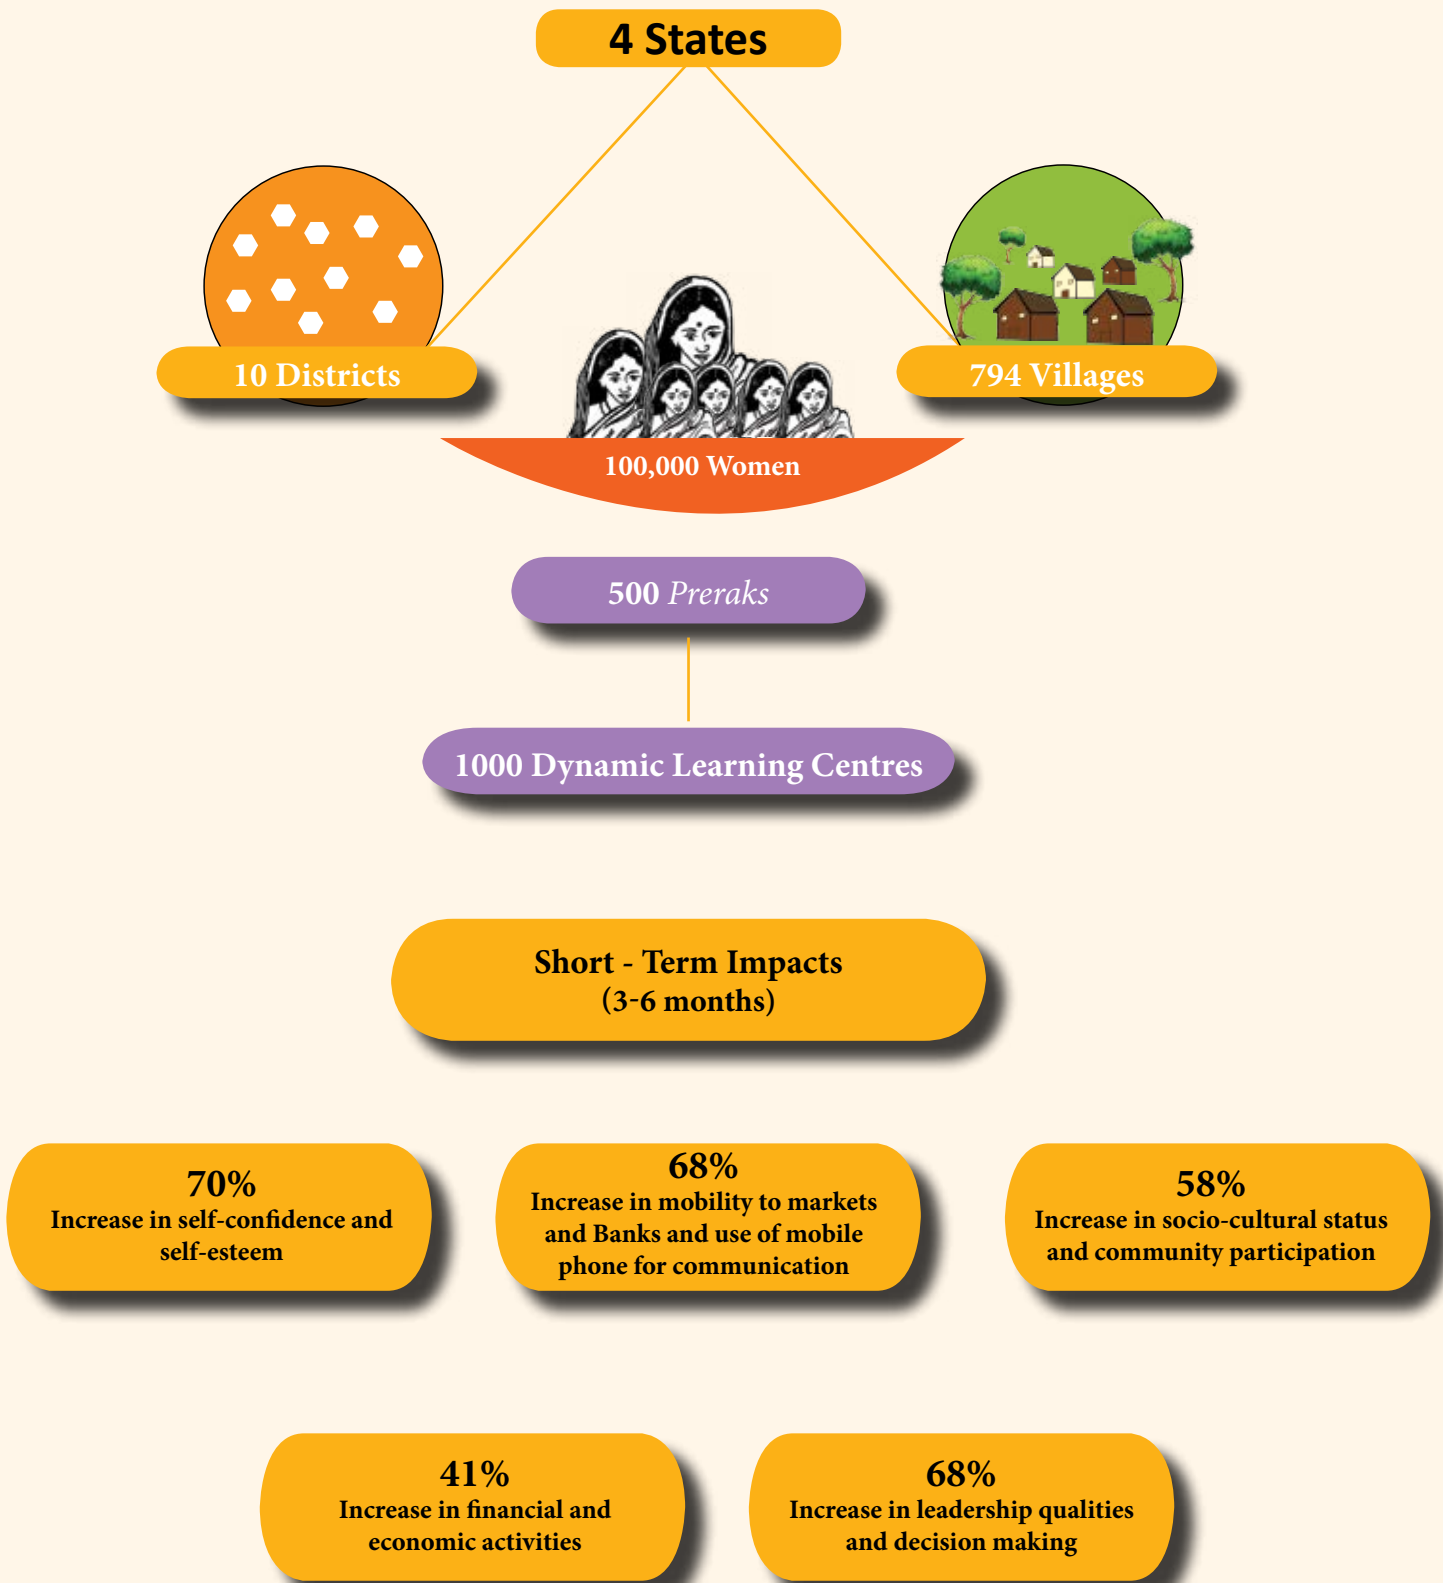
4 States

10 Districts

794 Villages

100,000 Women

500 *Preraks*

1000 Dynamic Learning Centres

Short - Term Impacts
(3-6 months)

70%
Increase in self-confidence and self-esteem

68%
Increase in mobility to markets and Banks and use of mobile phone for communication

58%
Increase in socio-cultural status and community participation

41%
Increase in financial and economic activities

68%
Increase in leadership qualities and decision making